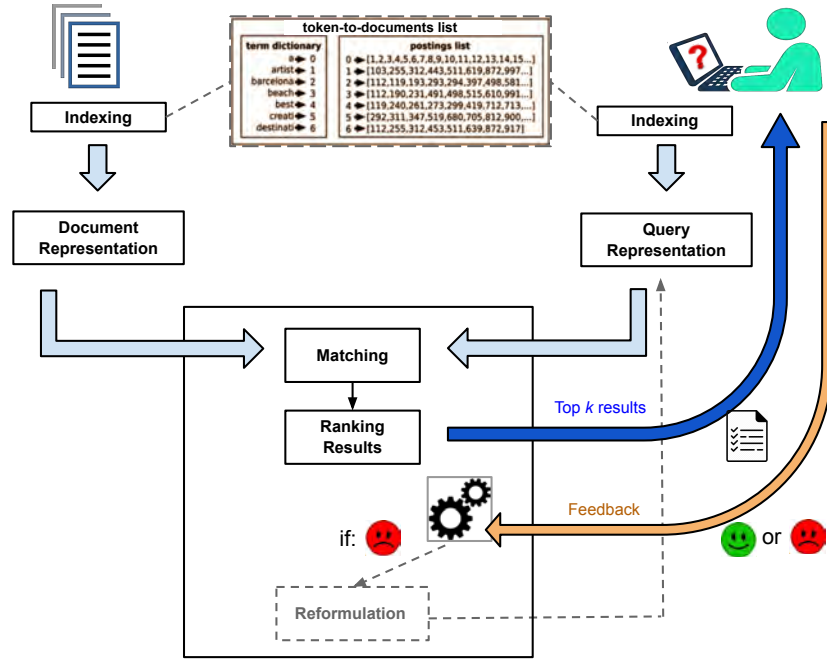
token-to-documents list

| term dictionary | postings list |
|---|---|
| a → 0 | 0 → [1,2,3,4,5,6,7,8,9,10,11,12,13,14,15...] |
| artist → 1 | 1 → [103,255,312,443,511,619,872,997...] |
| barcelona → 2 | 2 → [112,119,193,293,294,397,498,581...] |
| beach → 3 | 3 → [112,190,231,491,498,515,610,991...] |
| best → 4 | 4 → [119,240,261,273,299,419,712,713,...] |
| creati → 5 | 5 → [292,311,347,519,680,705,812,900,...] |
| destinati → 6 | 6 → [112,255,312,453,511,639,872,917] |

Indexing

Indexing

Document Representation

Query Representation

Matching

Ranking Results

Top $k$ results

Feedback

if:

or

Reformulation